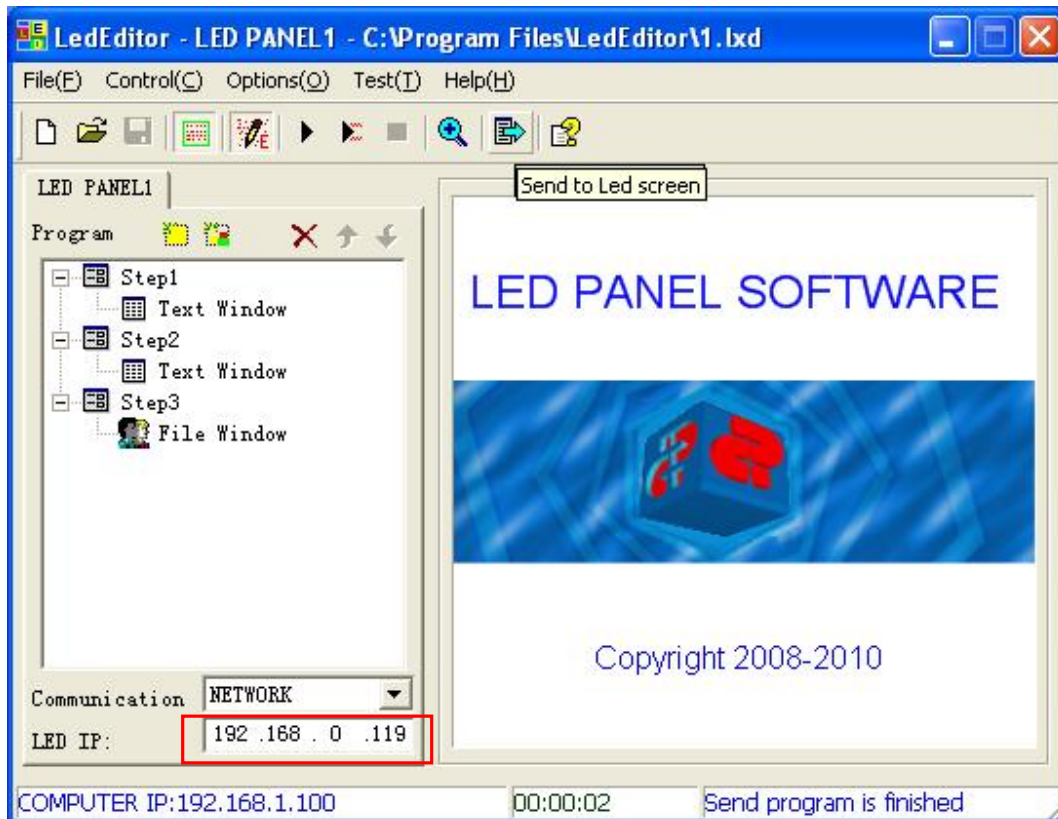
LedEditor - LED PANEL1 - C:\Program Files\LedEditor\1.lxd

File(F) Control(C) Options(O) Test(T) Help(H)

Send to Led screen

LED PANEL1

Program

Step1
Text Window
Step2
Text Window
Step3
File Window

LED PANEL SOFTWARE

Copyright 2008-2010

Communication NETWORK

LED IP: 192 .168 . 0 .119

COMPUTER IP:192.168.1.100 | 00:00:02 | Send program is finished